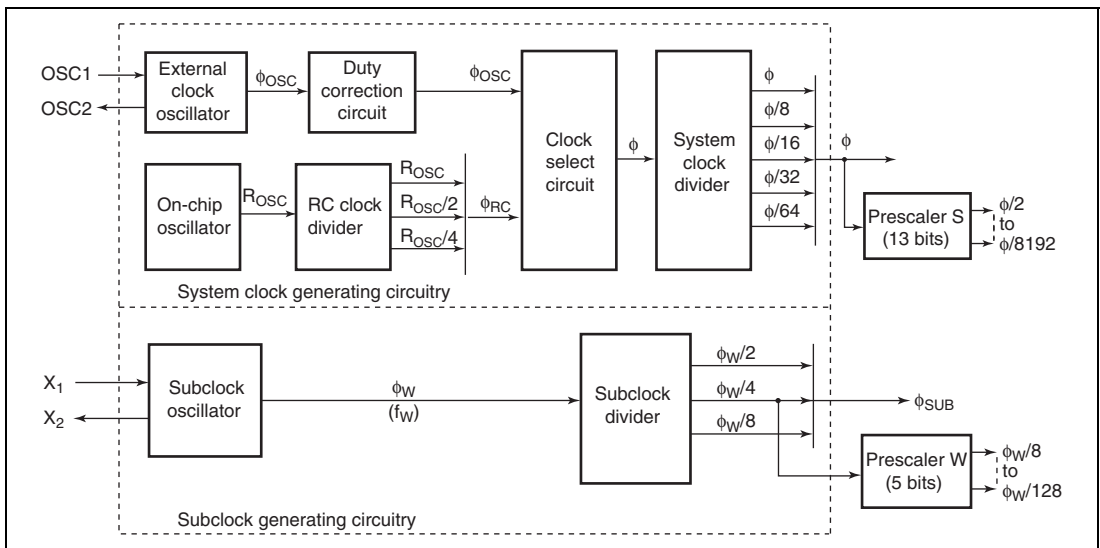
OSC1

OSC2

External clock oscillator

$\phi_{OSC}$

Duty correction circuit

$\phi_{OSC}$

Clock select circuit

$\phi$

System clock divider

$\phi$

$\phi/8$

$\phi/16$

$\phi/32$

$\phi/64$

$\phi$

Prescaler S (13 bits)

$\phi/2$ to $\phi/8192$

On-chip oscillator

$R_{OSC}$

RC clock divider

$R_{OSC}$

$R_{OSC}/2$

$R_{OSC}/4$

$\phi_{RC}$

System clock generating circuitry

$X_1$

$X_2$

Subclock oscillator

$\phi_W$ ($f_W$)

Subclock divider

$\phi_W/2$

$\phi_W/4$

$\phi_W/8$

$\phi_{SUB}$

Prescaler W (5 bits)

$\phi_W/8$ to $\phi_W/128$

Subclock generating circuitry